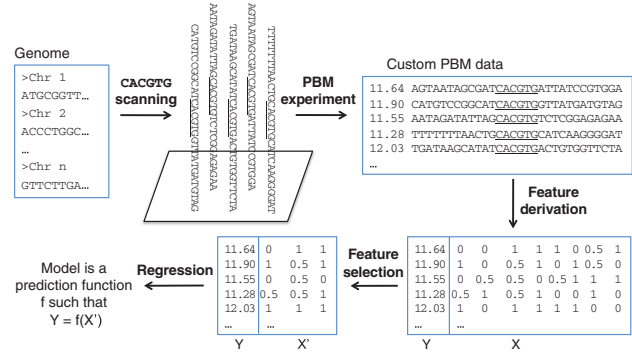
Genome

>Chr 1
ATGCGGTT...
>Chr 2
ACCCTGGC...
...
>Chr n
GTTCTTGA...

CACGTG scanning

CATGTCCGGCATCACGTGGTTATGATGTAG
AATAGATATTAGCACGTGTCTCGGAGAGAA
TGATAAGCATATCACGTGACTGTGGTTCTA
AGTAATAGCGATCACGTGATTATCCGTGGA
TTTTTTTAACTGCACGTGCATCAAGGGGAT

PBM experiment

Custom PBM data

| | |
|---|---|
| 11.64 | AGTAATAGCGATCACGTGATTATCCGTGGA |
| 11.90 | CATGTCCGGCATCACGTGGTTATGATGTAG |
| 11.55 | AATAGATATTAGCACGTGTCTCGGAGAGAA |
| 11.28 | TTTTTTTAACTGCACGTGCATCAAGGGGAT |
| 12.03 | TGATAAGCATATCACGTGACTGTGGTTCTA |
| ... | |

Feature derivation

| Y | X | | | | | | | | |
|---|---|---|---|---|---|---|---|---|---|
| 11.64 | 0 | 0 | 1 | 1 | 1 | 0 | 0.5 | 1 |
| 11.90 | 1 | 0 | 0.5 | 1 | 0 | 1 | 0.5 | 0 |
| 11.55 | 0 | 0.5 | 0.5 | 0 | 0.5 | 1 | 1 | 1 |
| 11.28 | 0.5 | 1 | 0.5 | 1 | 0 | 0 | 1 | 0 |
| 12.03 | 1 | 0 | 1 | 1 | 1 | 1 | 0 | 0 |
| ... | ... | | | | | | | |

Feature selection

| Y | X' | | |
|---|---|---|---|
| 11.64 | 0 | 1 | 1 |
| 11.90 | 1 | 0.5 | 1 |
| 11.55 | 0 | 0.5 | 0 |
| 11.28 | 0.5 | 0.5 | 1 |
| 12.03 | 1 | 1 | 1 |
| ... | ... | | |

Regression

Model is a prediction function f such that Y = f(X')